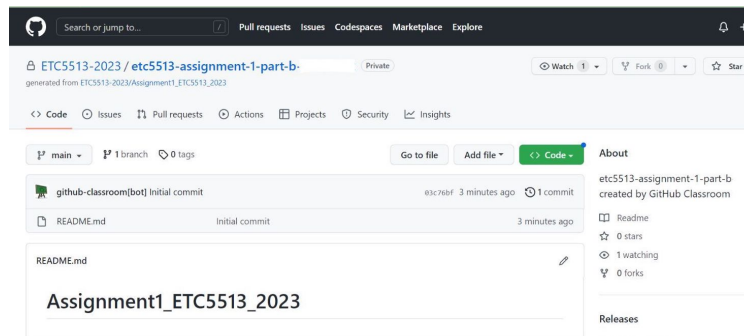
Search or jump to... / Pull requests Issues Codespaces Marketplace Explore

ETC5513-2023 / etc5513-assignment-1-part-b- Private

generated from ETC5513-2023/Assignment1_ETC5513_2023

Watch 1 Fork 0 Star

Code Issues Pull requests Actions Projects Security Insights

main 1 branch 0 tags Go to file Add file Code

github-classroom[bot] Initial commit 03c76bf 3 minutes ago 1 commit

README.md Initial commit 3 minutes ago

README.md

Assignment1_ETC5513_2023

About

etc5513-assignment-1-part-b created by GitHub Classroom

Readme

0 stars

1 watching

0 forks

Releases